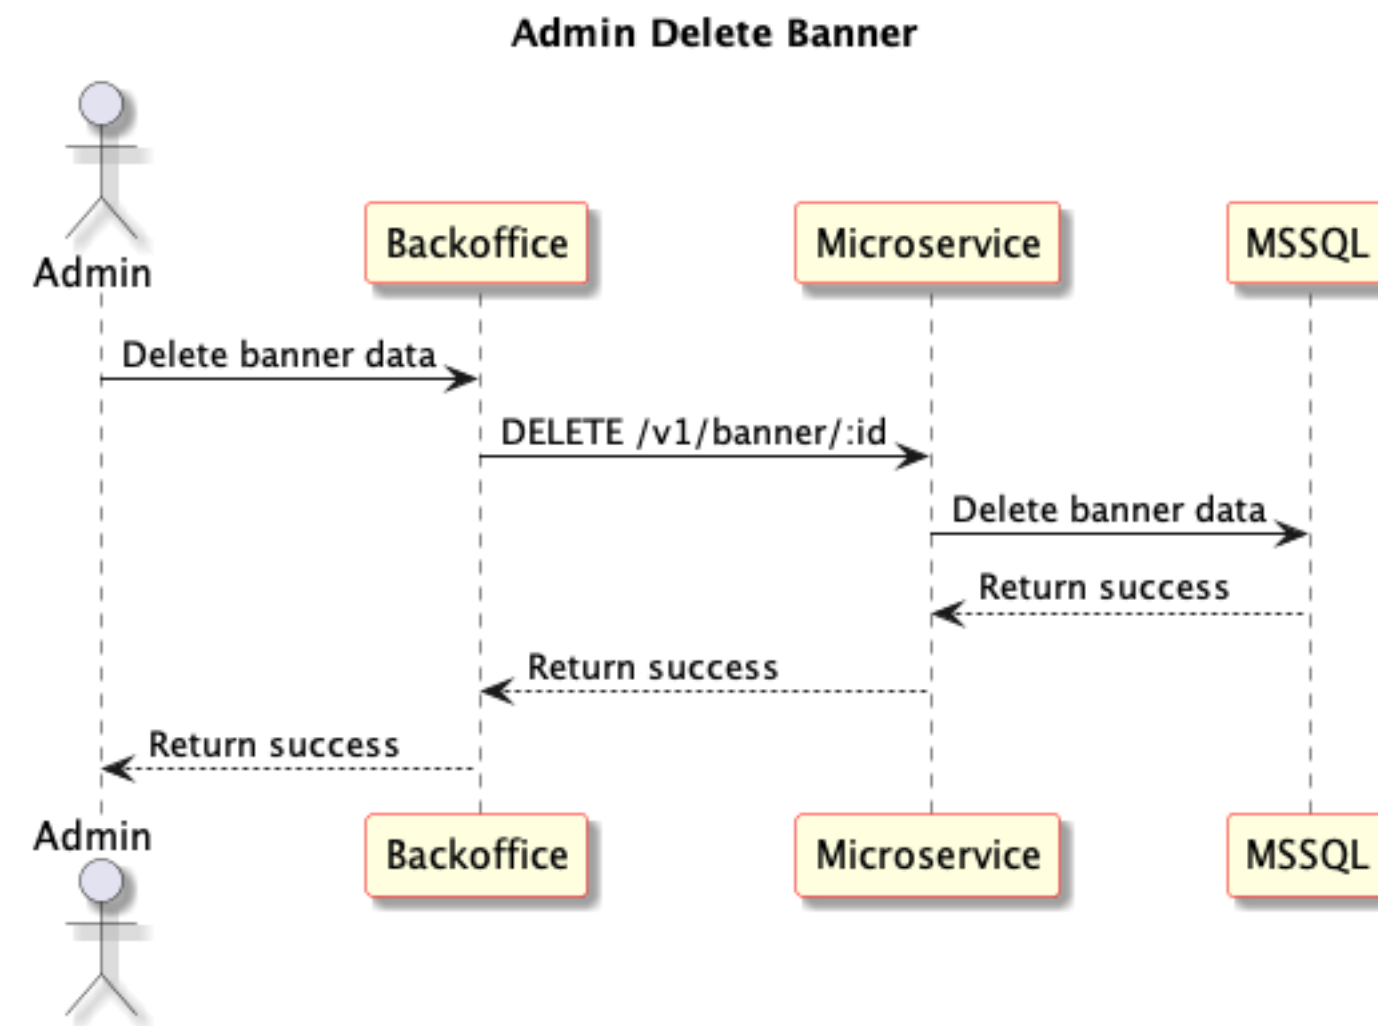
Admin Delete Banner

Admin

Backoffice

Microservice

MSSQL

Delete banner data

DELETE /v1/banner/:id

Delete banner data

Return success

Return success

Return success

Admin

Backoffice

Microservice

MSSQL